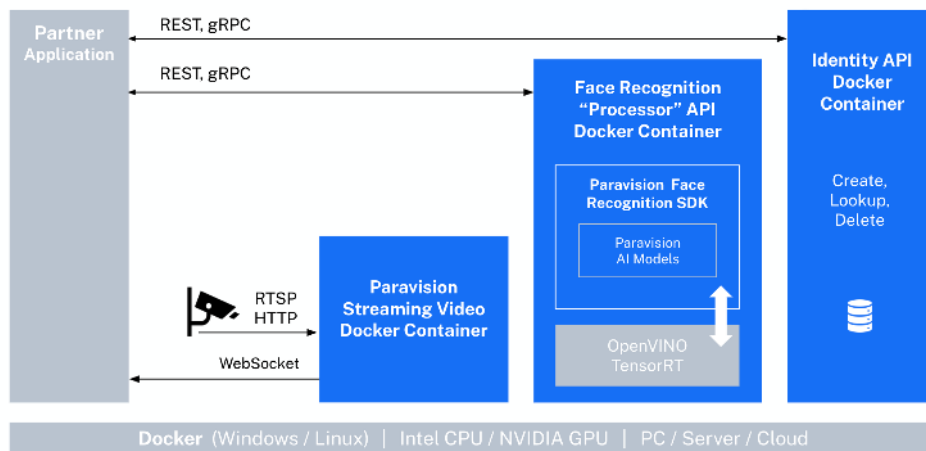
Partner Application

REST, gRPC

REST, gRPC

Identity API Docker Container

Create, Lookup, Delete

Face Recognition "Processor" API Docker Container

Paravision Face Recognition SDK

Paravision AI Models

OpenVINO TensorRT

RTSP HTTP

Paravision Streaming Video Docker Container

WebSocket

Docker (Windows / Linux) | Intel CPU / NVIDIA GPU | PC / Server / Cloud